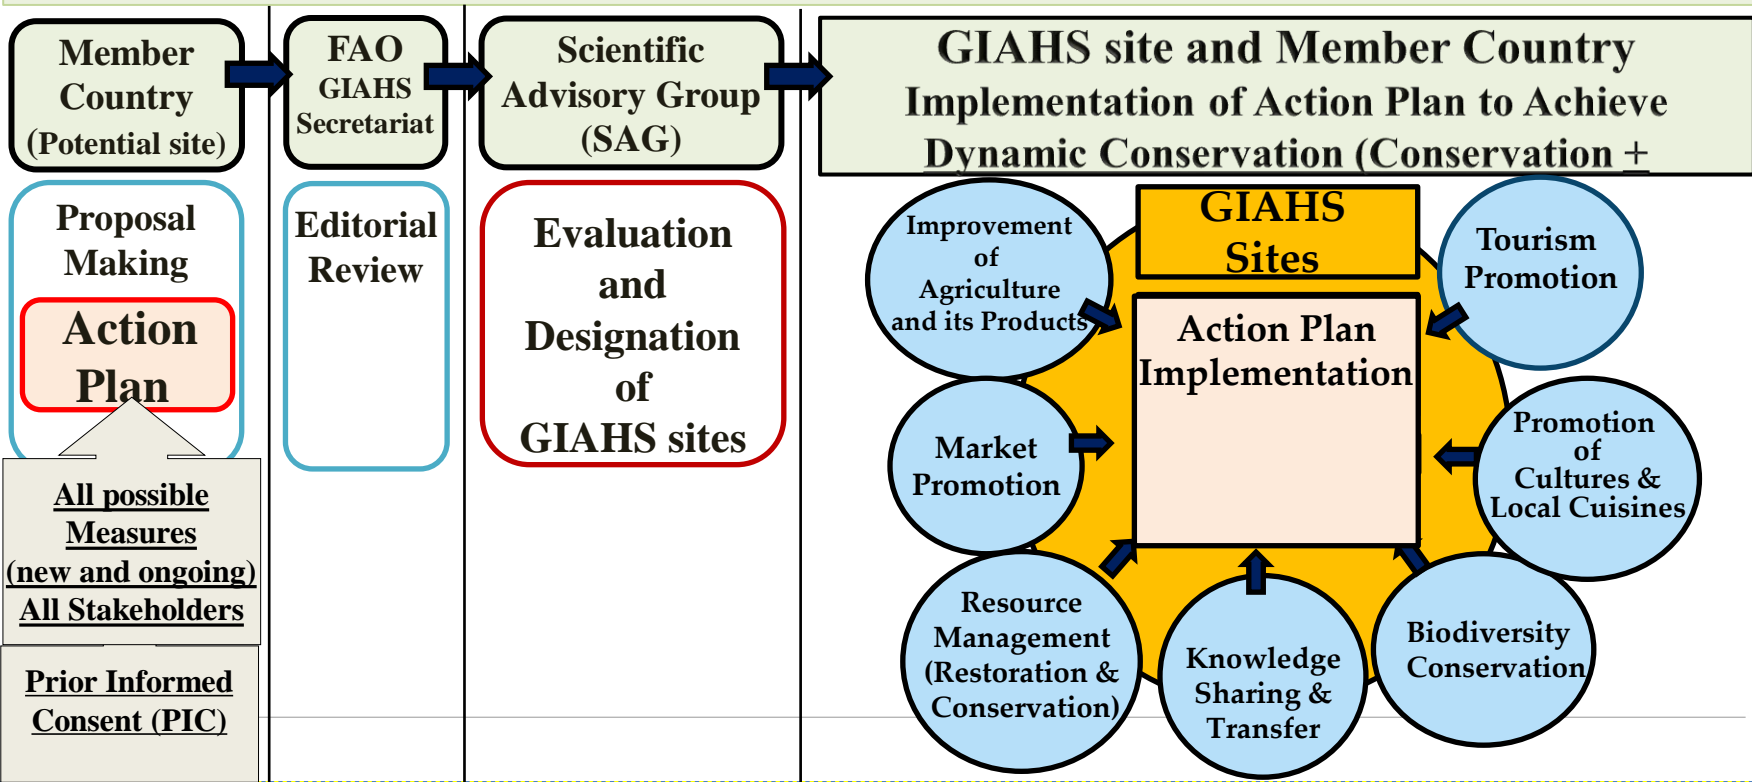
Member Country (Potential site)

FAO GIAHS Secretariat

Scientific Advisory Group (SAG)

GIAHS site and Member Country Implementation of Action Plan to Achieve Dynamic Conservation (Conservation +

Proposal Making

Action Plan

All possible Measures (new and ongoing) All Stakeholders

Prior Informed Consent (PIC)

Editorial Review

Evaluation and Designation of GIAHS sites

GIAHS Sites

Action Plan Implementation

Improvement of Agriculture and its Products

Tourism Promotion

Market Promotion

Promotion of Cultures & Local Cuisines

Resource Management (Restoration & Conservation)

Knowledge Sharing & Transfer

Biodiversity Conservation